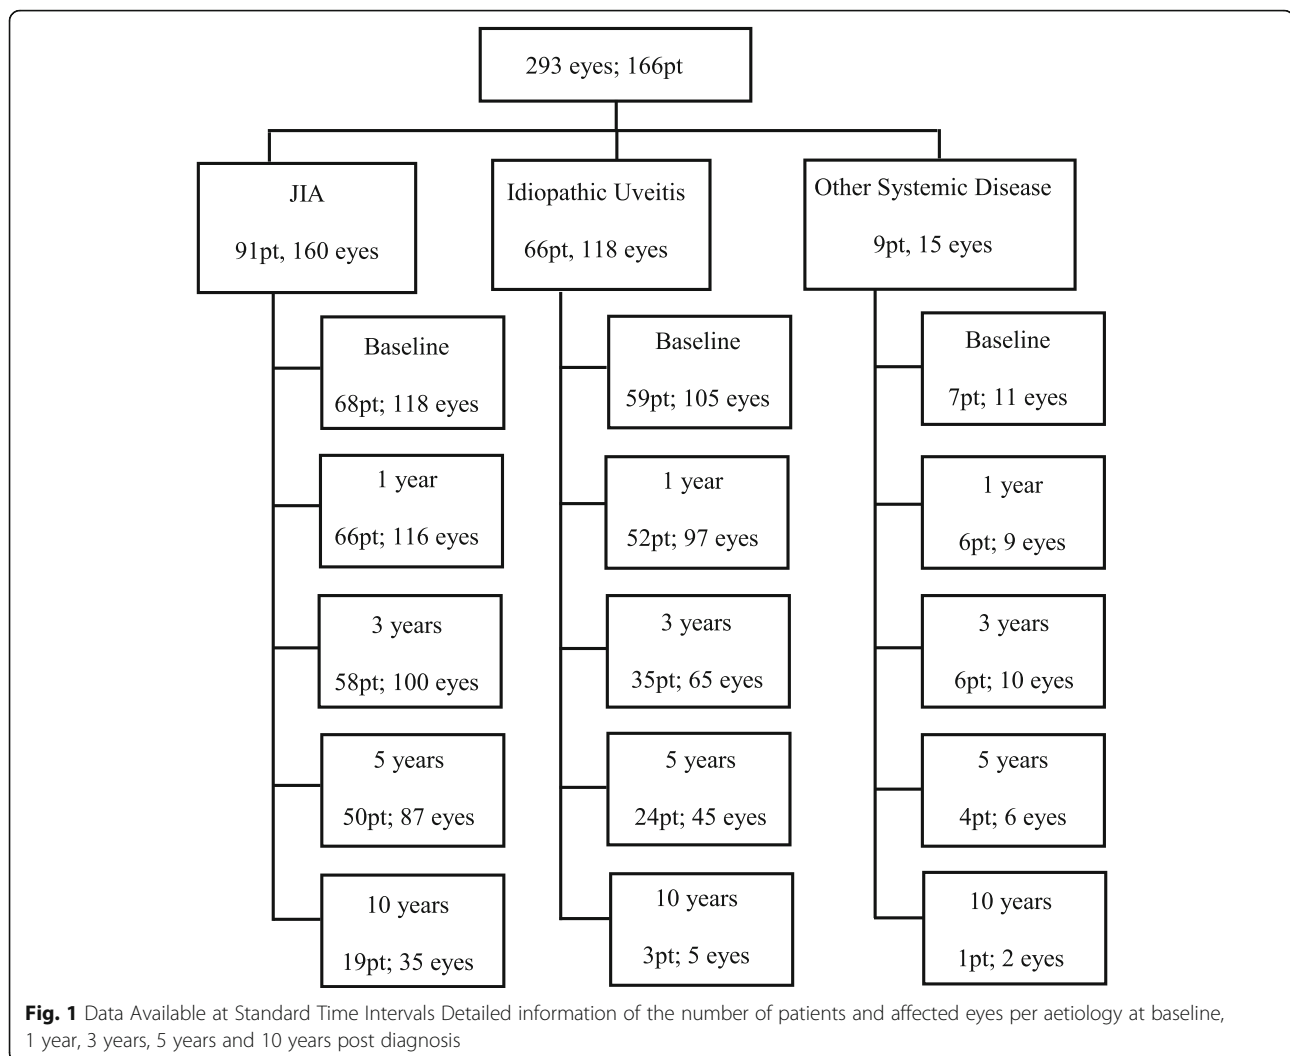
293 eyes; 166pt

JIA

91pt, 160 eyes

Idiopathic Uveitis

66pt, 118 eyes

Other Systemic Disease

9pt, 15 eyes

Baseline

68pt; 118 eyes

1 year

66pt; 116 eyes

3 years

58pt; 100 eyes

5 years

50pt; 87 eyes

10 years

19pt; 35 eyes

Baseline

59pt; 105 eyes

1 year

52pt; 97 eyes

3 years

35pt; 65 eyes

5 years

24pt; 45 eyes

10 years

3pt; 5 eyes

Baseline

7pt; 11 eyes

1 year

6pt; 9 eyes

3 years

6pt; 10 eyes

5 years

4pt; 6 eyes

10 years

1pt; 2 eyes

**Fig. 1** Data Available at Standard Time Intervals Detailed information of the number of patients and affected eyes per aetiology at baseline, 1 year, 3 years, 5 years and 10 years post diagnosis